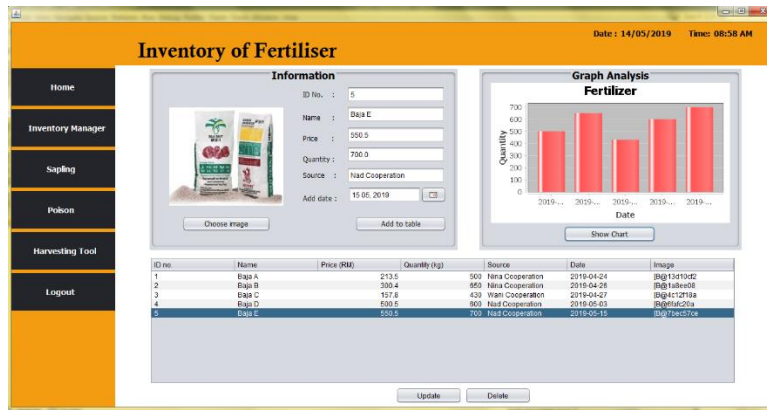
Date : 14/05/2019 Time: 08:58 AM

Inventory of Fertiliser

Home

Inventory Manager

Sapling

Poison

Harvesting Tool

Logout

Information

ID No. : 5

Name : Baja E

Price : 550.5

Quantity : 700.0

Source : Nad Cooperation

Add date : 15.05.2019

Choose image

Add to table

Graph Analysis

Fertilizer

Quantity

700
600
500
400
300
200
100
0

2019-... 2019-... 2019-... 2019-... 2019-...

Date

Show Chart

| ID no. | Name | Price (RM) | Quantity (kg) | Source | Date | Image |
|---|---|---|---|---|---|---|
| 1 | Baja A | 213.5 | 500 | Nina Cooperation | 2019-04-24 | [B@13d10cf2 |
| 2 | Baja B | 300.4 | 650 | Nina Cooperation | 2019-04-26 | [B@1a8ee08 |
| 3 | Baja C | 157.6 | 430 | Wani Cooperation | 2019-04-27 | [B@4c12f18a |
| 4 | Baja D | 500.5 | 600 | Nad Cooperation | 2019-05-03 | [B@6fafc20a |
| 5 | Baja E | 550.5 | 700 | Nad Cooperation | 2019-05-15 | [B@7bec57ce |

Update

Delete